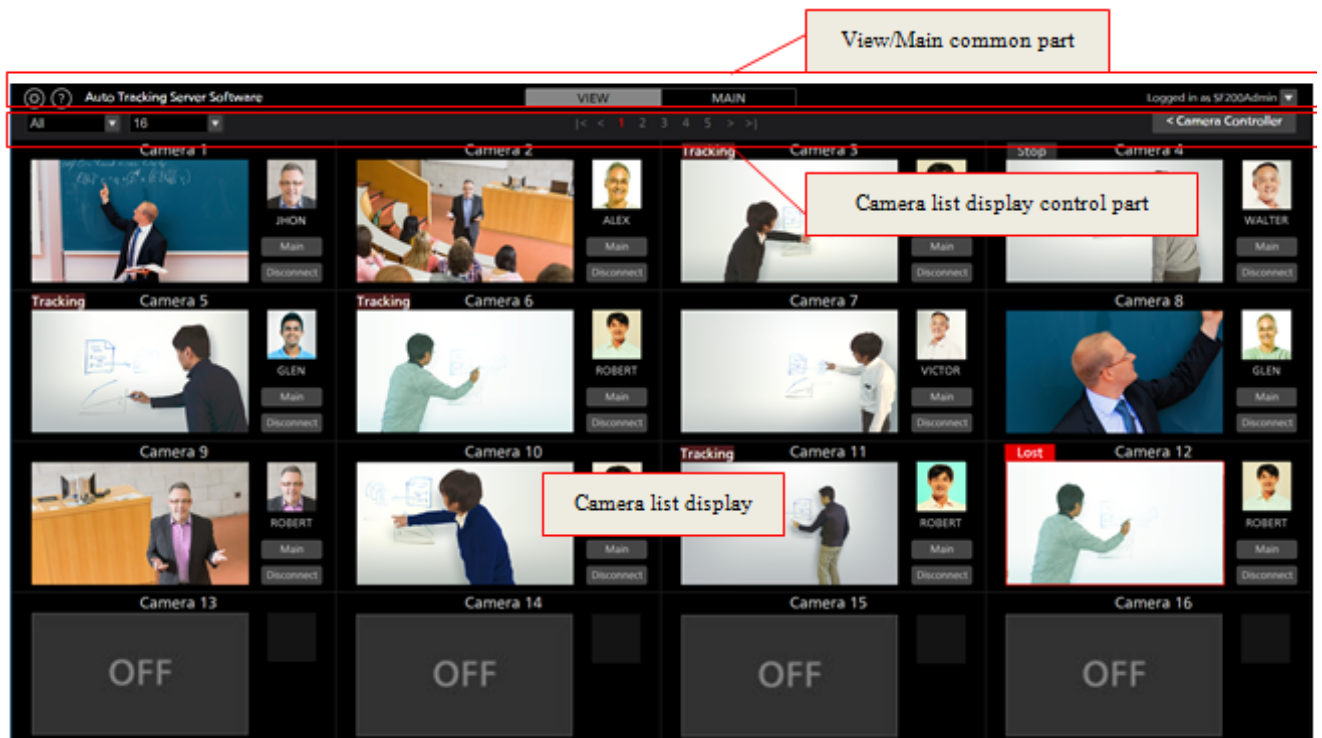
View/Main common part

Auto Tracking Server Software

VIEW MAIN

Logged in as SF200Admin

All 16

|< < 1 2 3 4 5 > >|

< Camera Controller

Camera 1
JHON
Main
Disconnect

Camera 2
ALEX
Main
Disconnect

Tracking Camera 3
Main
Disconnect

Camera list display control part

Stop Camera 4
WALTER
Main
Disconnect

Tracking Camera 5
GLEN
Main
Disconnect

Tracking Camera 6
ROBERT
Main
Disconnect

Camera 7
VICTOR
Main
Disconnect

Camera 8
GLEN
Main
Disconnect

Camera 9
ROBERT
Main
Disconnect

Camera 10
Main
Disconnect

Camera list display

Tracking Camera 11
ROBERT
Main
Disconnect

Lost Camera 12
ROBERT
Main
Disconnect

Camera 13
OFF

Camera 14
OFF

Camera 15
OFF

Camera 16
OFF